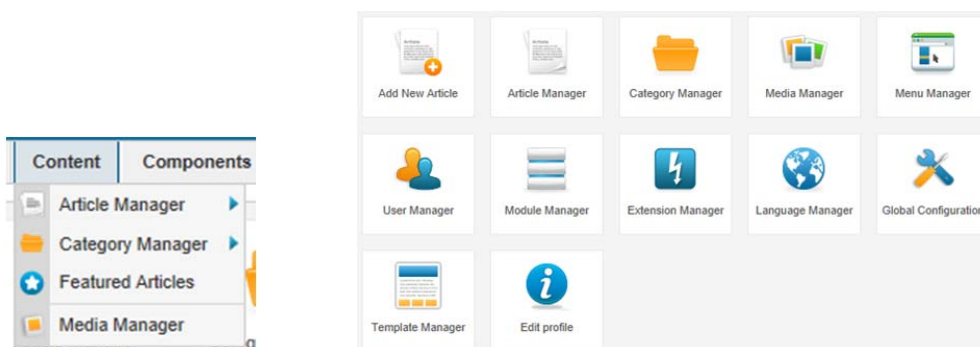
Content
Components
Article Manager
Category Manager
Featured Articles
Media Manager

Add New Article
Article Manager
Category Manager
Media Manager
Menu Manager
User Manager
Module Manager
Extension Manager
Language Manager
Global Configuration
Template Manager
Edit profile